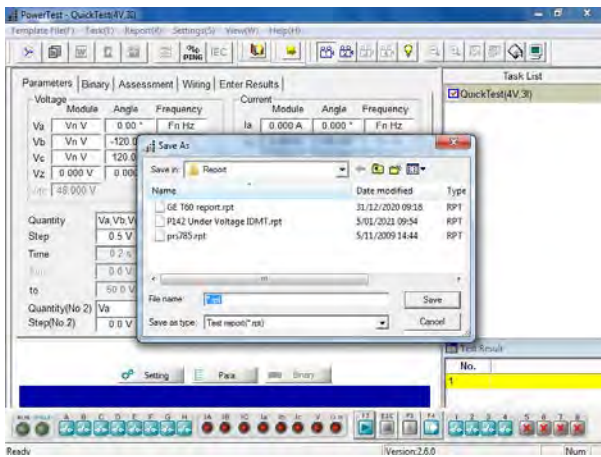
PowerTest - QuickTest(4V,3I)

Template File(T) Task(T) Report(R) Settings(S) View(W) Help(H)

PING IEC

Task List

QuickTest(4V,3I)

Parameters | Binary | Assessment | Wiring | Enter Results

Voltage

| | Module | Angle | Frequency |
|---|---|---|---|
| Va | Vn V | 0.00 ° | Fn Hz |
| Vb | Vn V | -120.0 | |
| Vc | Vn V | 120.0 | |
| Vz | 0.000 V | 0.000 | |

Current

| | Module | Angle | Frequency |
|---|---|---|---|
| Ia | 0.000 A | 0.000 ° | Fn Hz |

Vdc 48.000 V

Quantity Va,Vb,V

Step 0.5 V

Time 0.2 s

Ram 0.0 V

to 60.0 V

Quantity(No 2) Va

Step(No.2) 0.0 V

Save As

Save in: Report

| Name | Date modified | Type |
|---|---|---|
| GE T60 report.rpt | 31/12/2020 09:18 | RPT |
| P142 Under Voltage IDMT.rpt | 5/01/2021 09:54 | RPT |
| prs785.rpt | 5/11/2009 14:44 | RPT |

File name: Test

Save

Save as type: Test report(*.rpt)

Cancel

Test Result

No.

1

Setting Para Binary

Ready Version:2.6.0 Num